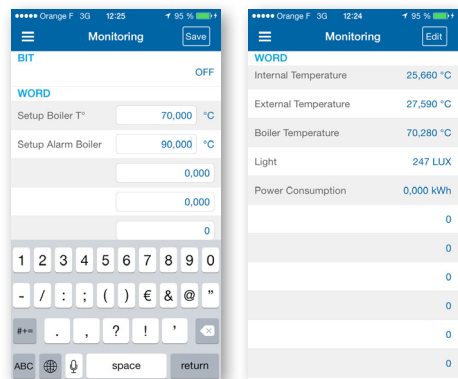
●●●●● Orange F 3G 12:25 95 %

Monitoring Save

BIT

OFF

WORD

Setup Boiler T° 70,000 °C

Setup Alarm Boiler 90,000 °C

0,000

0,000

0

1 2 3 4 5 6 7 8 9 0

- / : ; ( ) € & @ "

#+= . , ? ! '

ABC space return

●●●●● Orange F 3G 12:24 95 %

Monitoring Edit

WORD

Internal Temperature 25,660 °C

External Temperature 27,590 °C

Boiler Temperature 70,280 °C

Light 247 LUX

Power Consumption 0,000 kWh

0

0

0

0

0

0